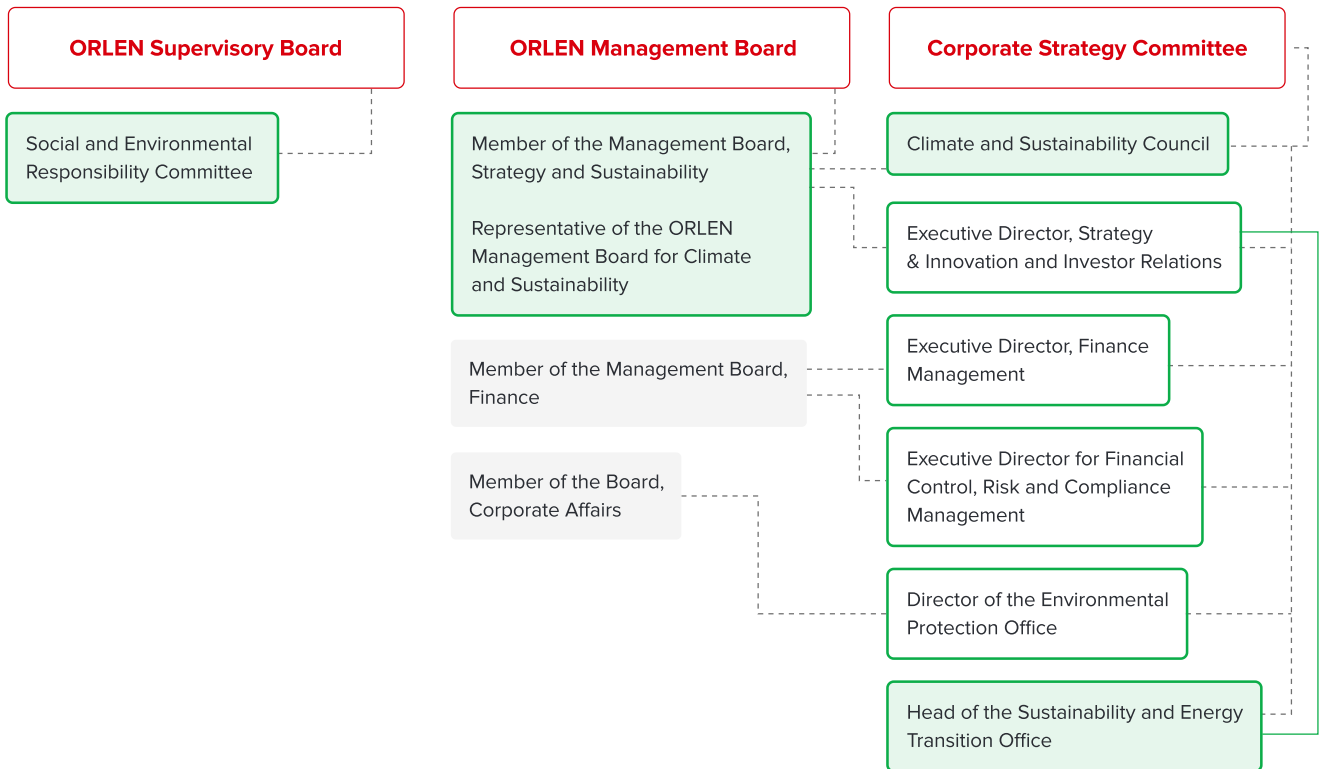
ORLEN Supervisory Board

ORLEN Management Board

Corporate Strategy Committee

Social and Environmental Responsibility Committee

Member of the Management Board, Strategy and Sustainability

Representative of the ORLEN Management Board for Climate and Sustainability

Climate and Sustainability Council

Executive Director, Strategy & Innovation and Investor Relations

Member of the Management Board, Finance

Executive Director, Finance Management

Member of the Board, Corporate Affairs

Executive Director for Financial Control, Risk and Compliance Management

Director of the Environmental Protection Office

Head of the Sustainability and Energy Transition Office